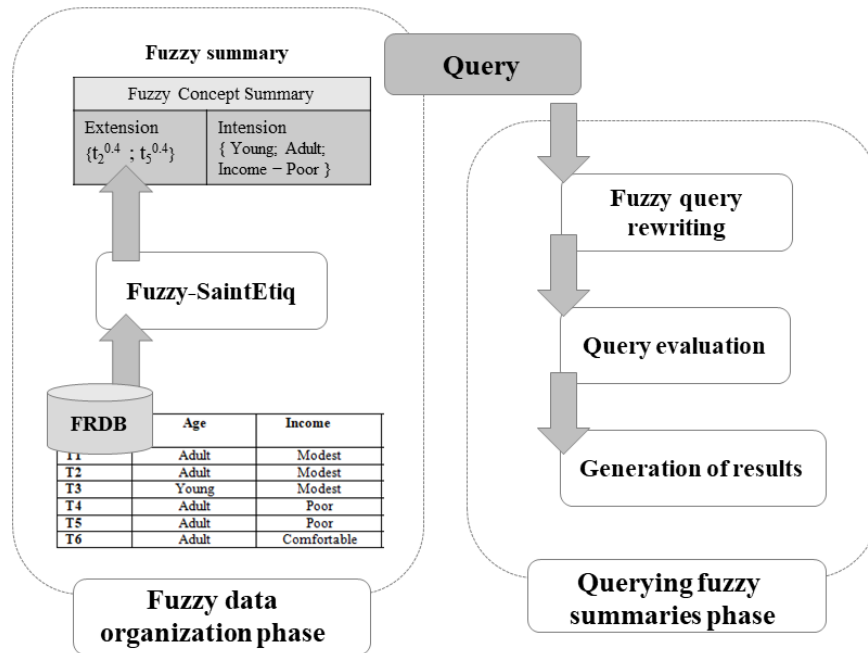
Fuzzy summary

| Fuzzy Concept Summary | |
|---|---|
| Extension $\{t_2^{0.4}$ ; $t_5^{0.4}\}$ | Intension { Young; Adult; Income − Poor } |

Query

Fuzzy-SaintEtiq

FRDB

| | Age | Income |
|---|---|---|
| T1 | Adult | Modest |
| T2 | Adult | Modest |
| T3 | Young | Modest |
| T4 | Adult | Poor |
| T5 | Adult | Poor |
| T6 | Adult | Comfortable |

Fuzzy query rewriting

Query evaluation

Generation of results

Fuzzy data organization phase

Querying fuzzy summaries phase